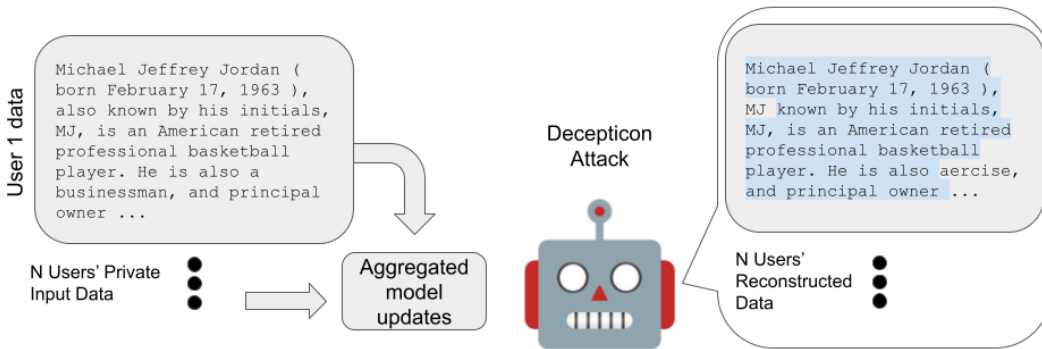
User 1 data

Michael Jeffrey Jordan ( born February 17, 1963 ), also known by his initials, MJ, is an American retired professional basketball player. He is also a businessman, and principal owner ...

N Users' Private Input Data

Aggregated model updates

Decepticon Attack

Michael Jeffrey Jordan ( born February 17, 1963 ), MJ known by his initials, MJ, is an American retired professional basketball player. He is also aercise, and principal owner ...

N Users' Reconstructed Data